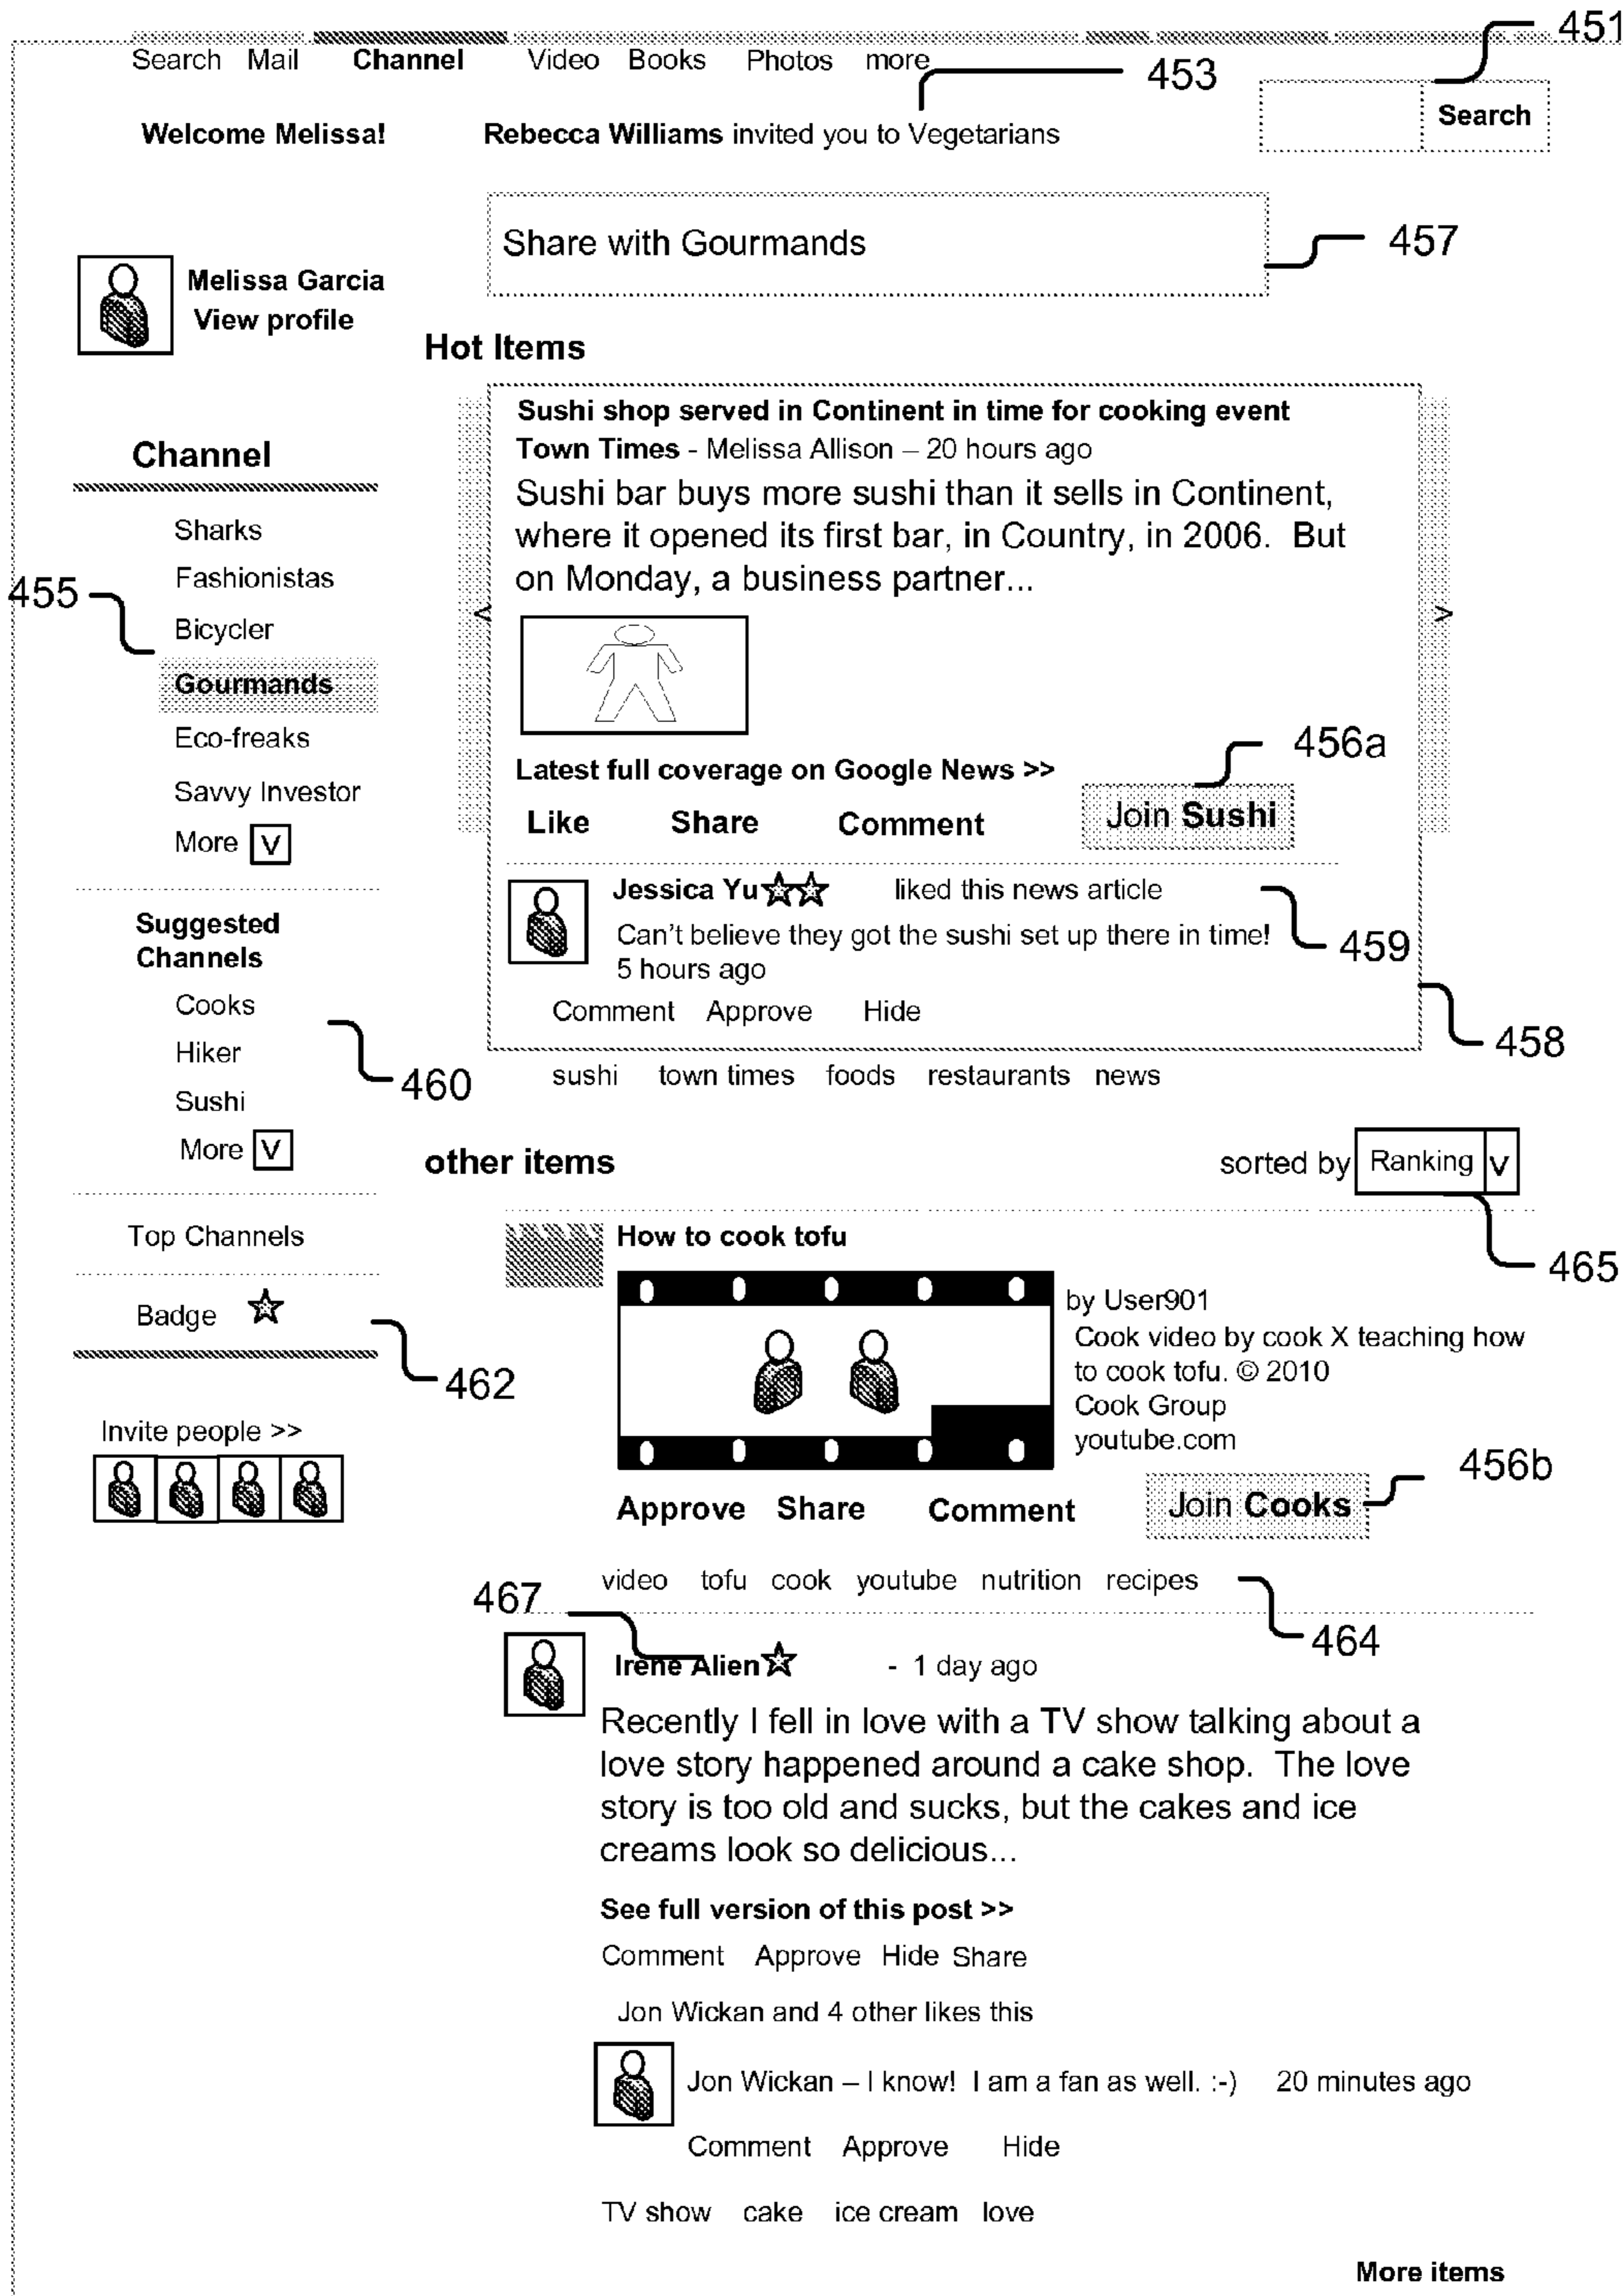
Search Mail **Channel** Video Books Photos more

451

453

Search

Welcome Melissa! Rebecca Williams invited you to Vegetarians

Share with Gourmands

457

Melissa Garcia
View profile

Hot Items

Channel

Sharks
Fashionistas
Bicycler
Gourmands
Eco-freaks
Savvy Investor
More V

455

Sushi shop served in Continent in time for cooking event
Town Times - Melissa Allison – 20 hours ago
Sushi bar buys more sushi than it sells in Continent, where it opened its first bar, in Country, in 2006. But on Monday, a business partner...

<

>

Latest full coverage on Google News >>

Like Share Comment

Join Sushi

456a

Jessica Yu liked this news article
Can't believe they got the sushi set up there in time!
5 hours ago

459

Comment Approve Hide

458

Suggested Channels
Cooks
Hiker
Sushi
More V

460

sushi town times foods restaurants news

other items

sorted by Ranking V

465

Top Channels

Badge

462

Invite people >>

How to cook tofu

by User901
Cook video by cook X teaching how to cook tofu. © 2010 Cook Group
youtube.com

Approve Share Comment

Join Cooks

456b

video tofu cook youtube nutrition recipes

467

464

Irene Alien - 1 day ago
Recently I fell in love with a TV show talking about a love story happened around a cake shop. The love story is too old and sucks, but the cakes and ice creams look so delicious...

See full version of this post >>

Comment Approve Hide Share

Jon Wickan and 4 other likes this

Jon Wickan – I know! I am a fan as well. :-) 20 minutes ago

Comment Approve Hide

TV show cake ice cream love

More items